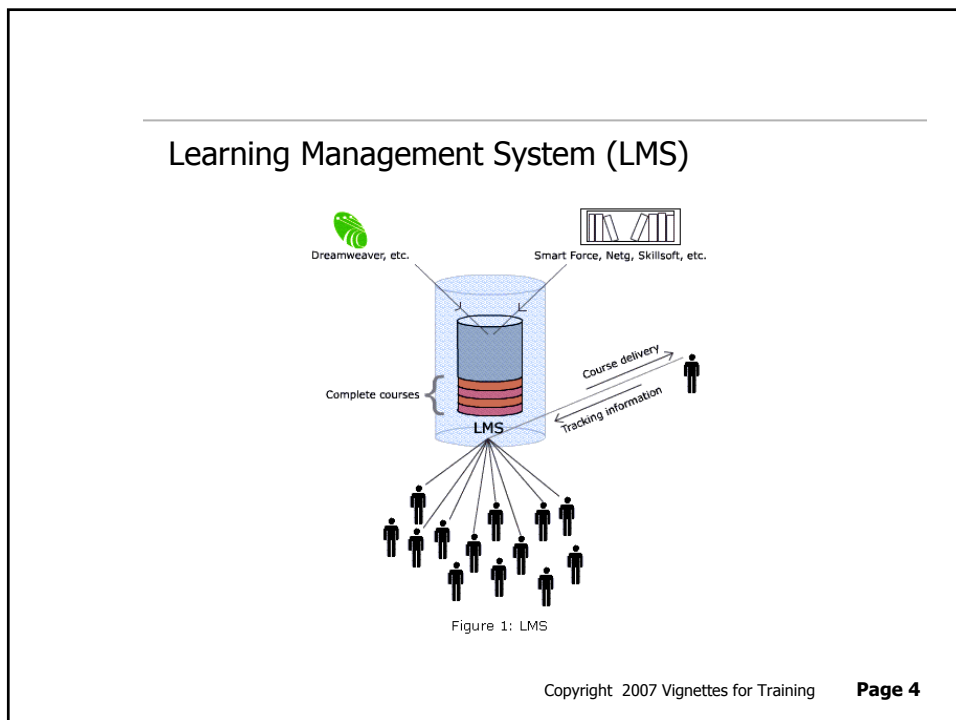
Learning Management System (LMS)

Dreamweaver, etc.

Smart Force, Netg, Skillsoft, etc.

Complete courses

LMS

Course delivery

Tracking information

Figure 1: LMS

Copyright 2007 Vignettes for Training **Page 4**